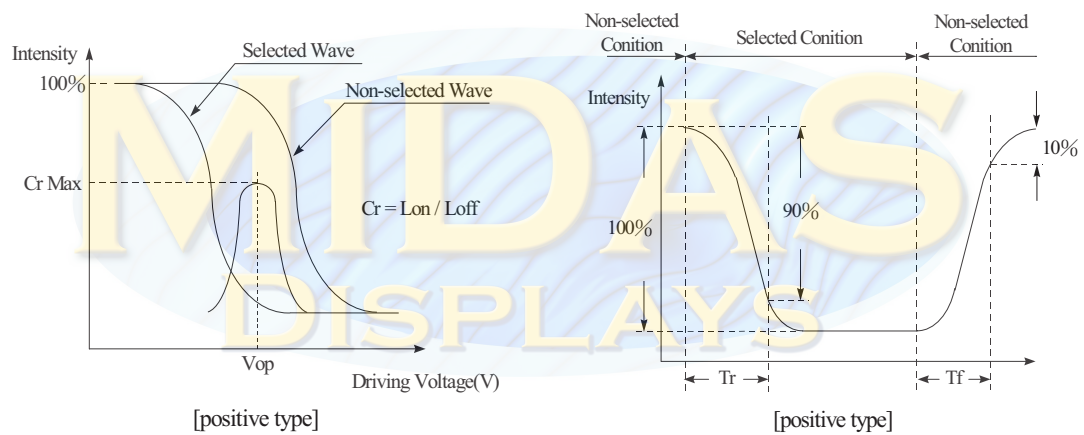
Intensity

Selected Wave

100%

Non-selected Wave

Cr Max

Cr = Lon / Loff

Vop

Driving Voltage(V)

[positive type]

MIDAS DISPLAYS

Non-selected Conition

Selected Conition

Non-selected Conition

Intensity

10%

100%

90%

Tr

Tf

[positive type]